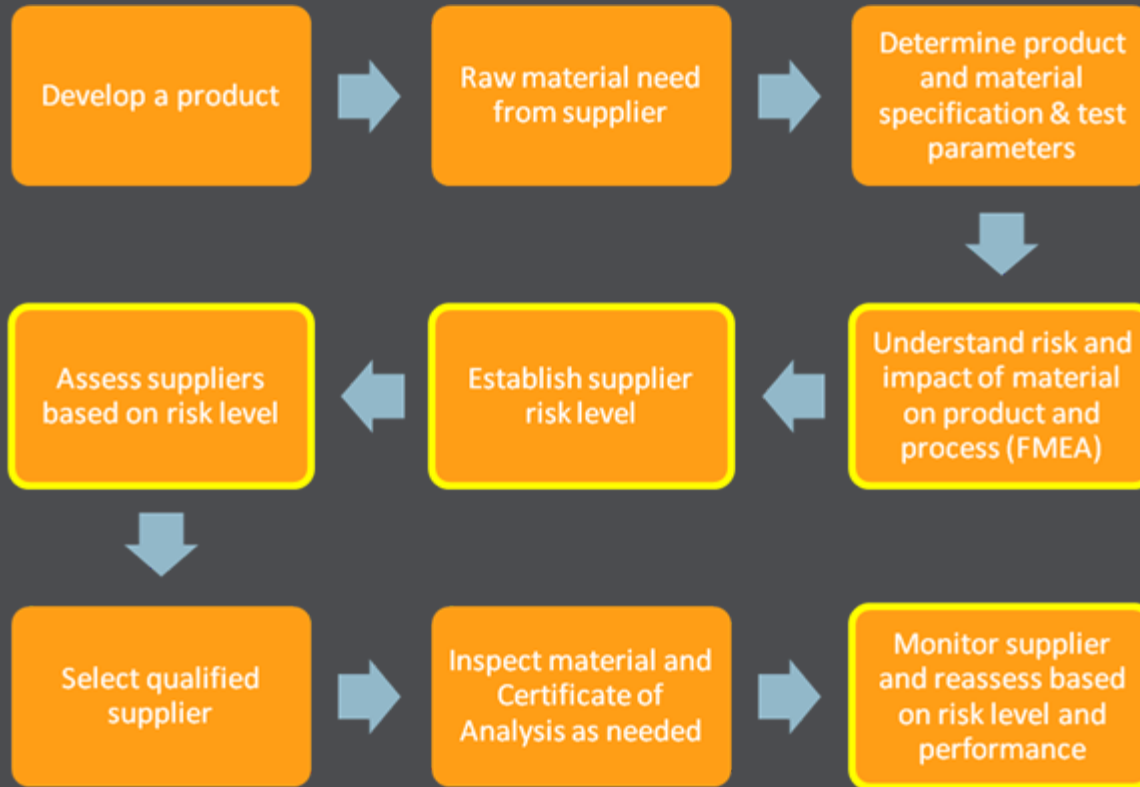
Develop a product

Raw material need from supplier

Determine product and material specification & test parameters

Understand risk and impact of material on product and process (FMEA)

Establish supplier risk level

Assess suppliers based on risk level

Select qualified supplier

Inspect material and Certificate of Analysis as needed

Monitor supplier and reassess based on risk level and performance